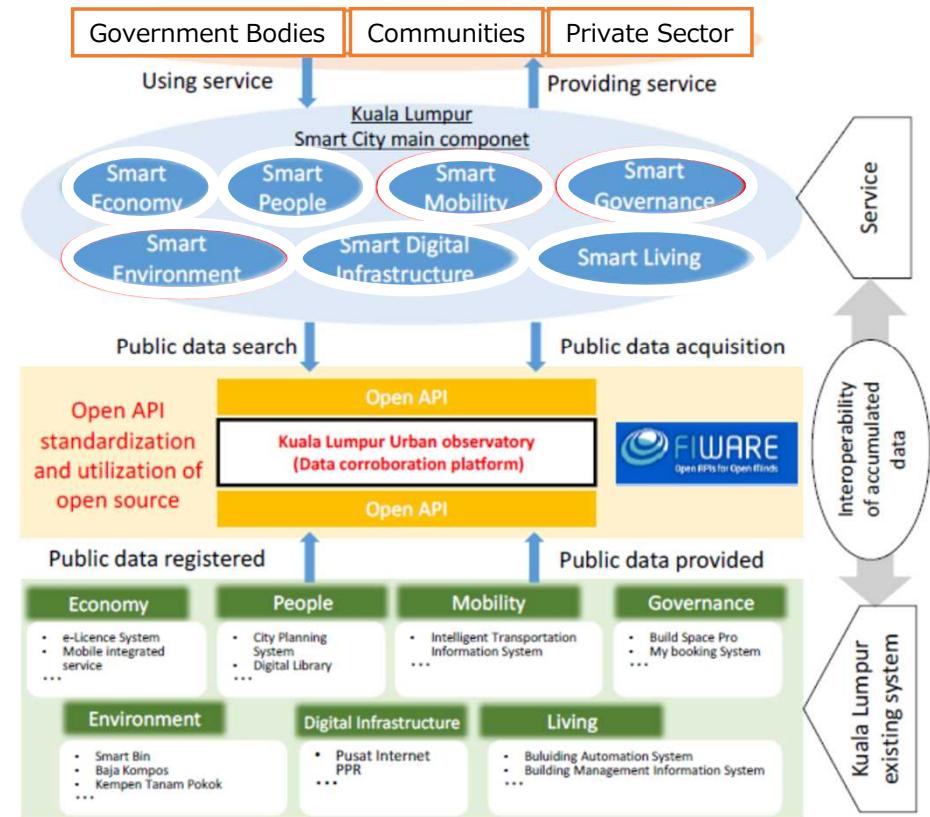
Government Bodies

Communities

Private Sector

Using service

Providing service

Kuala Lumpur
Smart City main componet

Smart Economy

Smart People

Smart Mobility

Smart Governance

Smart Environment

Smart Digital Infrastructure

Smart Living

Service

Public data search

Public data acquisition

Open API standardization and utilization of open source

Open API

Kuala Lumpur Urban observatory
(Data corroboration platform)

Open API

FIWARE
Open APIs for Open Minds

Interoperability of accumulated data

Public data registered

Public data provided

Economy
• e-Licence System
• Mobile integrated service
...

People
• City Planning System
• Digital Library
...

Mobility
• Intelligent Transportation Information System
...

Governance
• Build Space Pro
• My booking System
...

Environment
• Smart Bin
• Baja Kompos
• Kempen Tanam Pokok
...

Digital Infrastructure
• Pusat Internet PPR
...

Living
• Buluiding Automation System
• Building Management Information System
...

Kuala Lumpur existing system